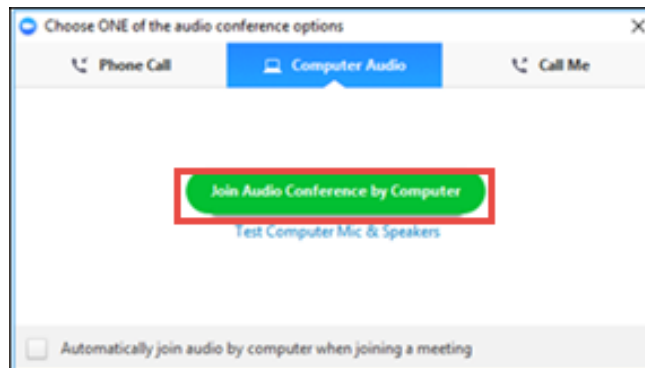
Choose ONE of the audio conference options

Phone Call

Computer Audio

Call Me

Join Audio Conference by Computer

Test Computer Mic & Speakers

Automatically join audio by computer when joining a meeting